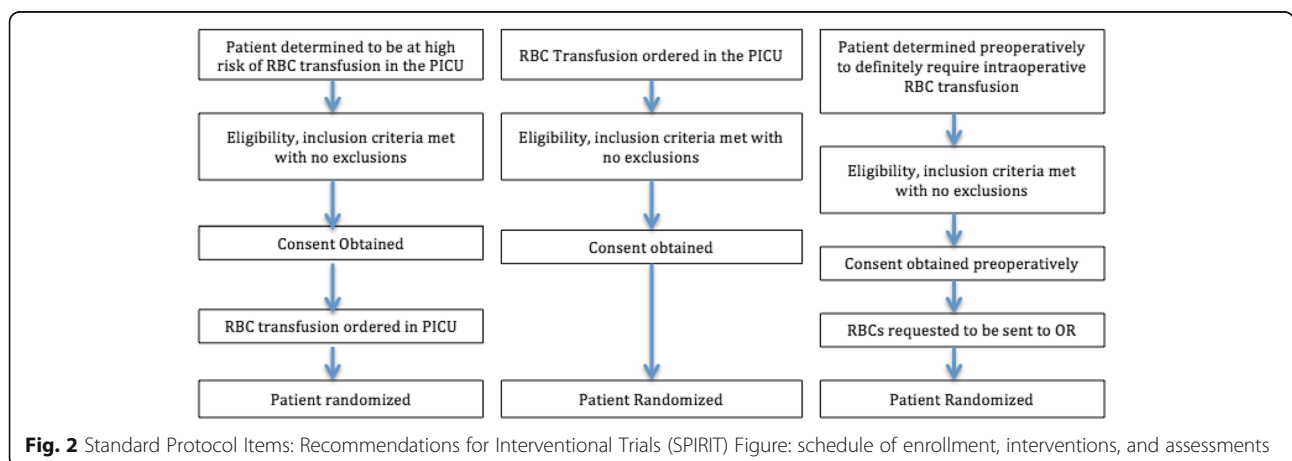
Patient determined to be at high risk of RBC transfusion in the PICU

Eligibility, inclusion criteria met with no exclusions

Consent Obtained

RBC transfusion ordered in PICU

Patient randomized

RBC Transfusion ordered in the PICU

Eligibility, inclusion criteria met with no exclusions

Consent obtained

Patient Randomized

Patient determined preoperatively to definitely require intraoperative RBC transfusion

Eligibility, inclusion criteria met with no exclusions

Consent obtained preoperatively

RBCs requested to be sent to OR

Patient Randomized

**Fig. 2** Standard Protocol Items: Recommendations for Interventional Trials (SPIRIT) Figure: schedule of enrollment, interventions, and assessments